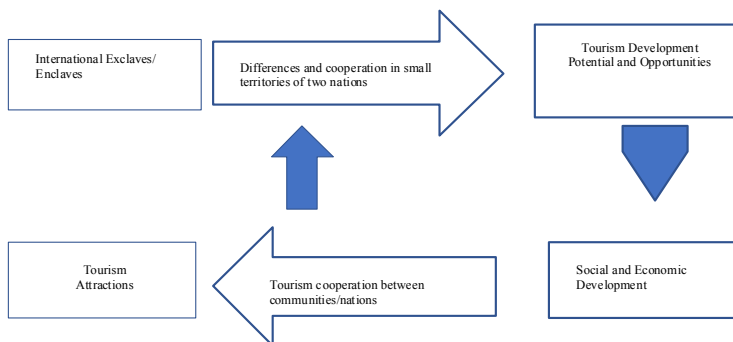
International Exclaves/
Enclaves

Differences and cooperation in small territories of two nations

Tourism Development
Potential and Opportunities

Social and Economic
Development

Tourism cooperation between communities/nations

Tourism
Attractions